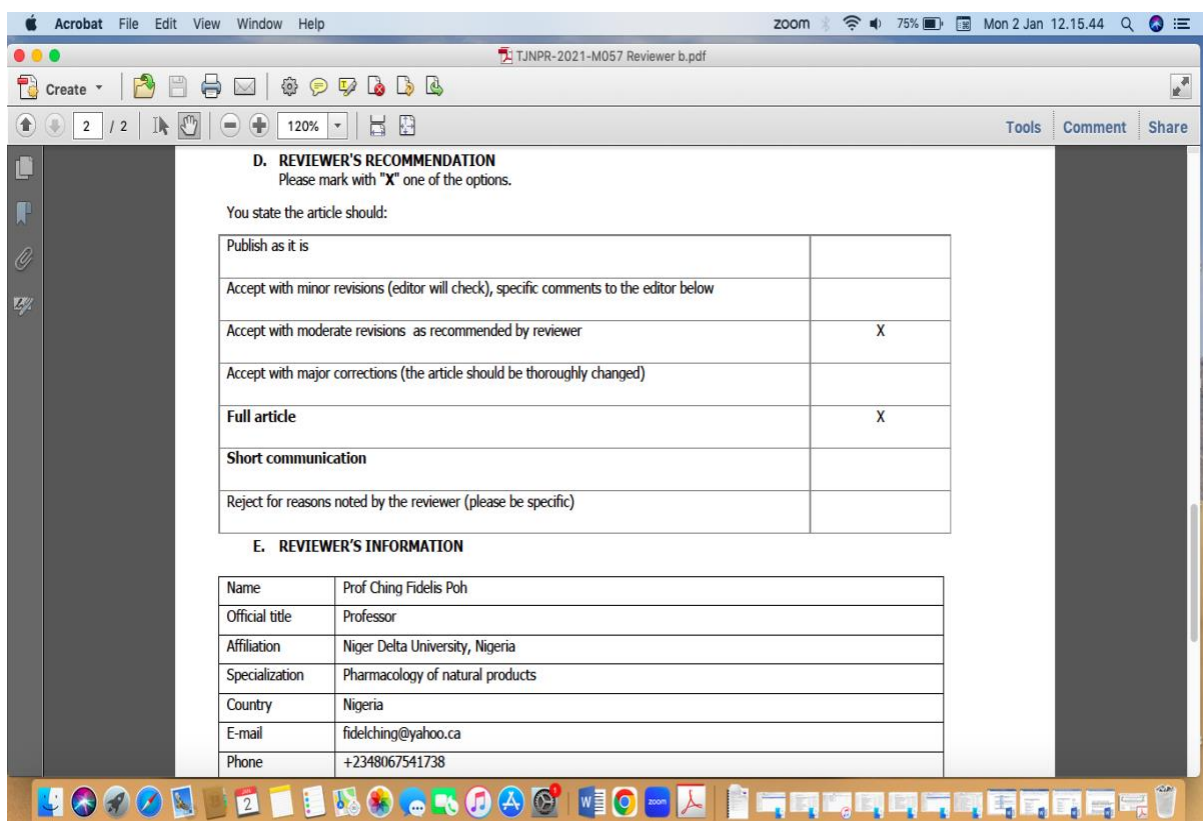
Acrobat File Edit View Window Help
zoom 75% Mon 2 Jan 12.15.44

TJNPR-2021-M057 Reviewer b.pdf

Create

2 / 2 120%

Tools Comment Share

D. REVIEWER'S RECOMMENDATION
Please mark with "X" one of the options.

You state the article should:

| | |
|---|---|
| Publish as it is | |
| Accept with minor revisions (editor will check), specific comments to the editor below | |
| Accept with moderate revisions as recommended by reviewer | X |
| Accept with major corrections (the article should be thoroughly changed) | |
| **Full article** | X |
| **Short communication** | |
| Reject for reasons noted by the reviewer (please be specific) | |

E. REVIEWER'S INFORMATION

| | |
|---|---|
| Name | Prof Ching Fidelis Poh |
| Official title | Professor |
| Affiliation | Niger Delta University, Nigeria |
| Specialization | Pharmacology of natural products |
| Country | Nigeria |
| E-mail | fidelching@yahoo.ca |
| Phone | +2348067541738 |

JAN 2
zoom